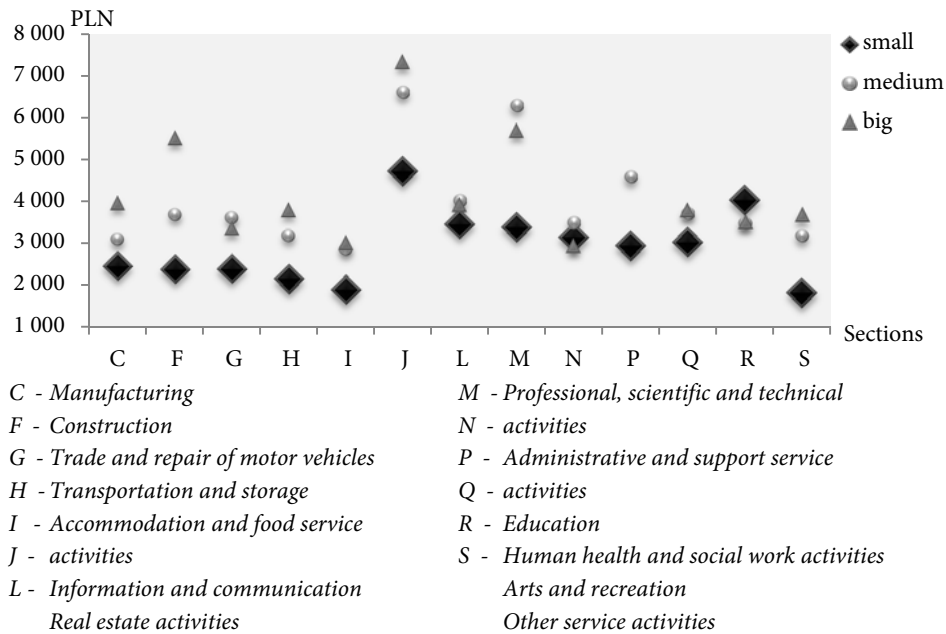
PLN

8 000
7 000
6 000
5 000
4 000
3 000
2 000
1 000

small
medium
big

C F G H I J L M N P Q R S

Sections

C - Manufacturing
F - Construction
G - Trade and repair of motor vehicles
H - Transportation and storage
I - Accommodation and food service
J - activities
L - Information and communication
Real estate activities

M - Professional, scientific and technical
N - activities
P - Administrative and support service
Q - activities
R - Education
S - Human health and social work activities
Arts and recreation
Other service activities